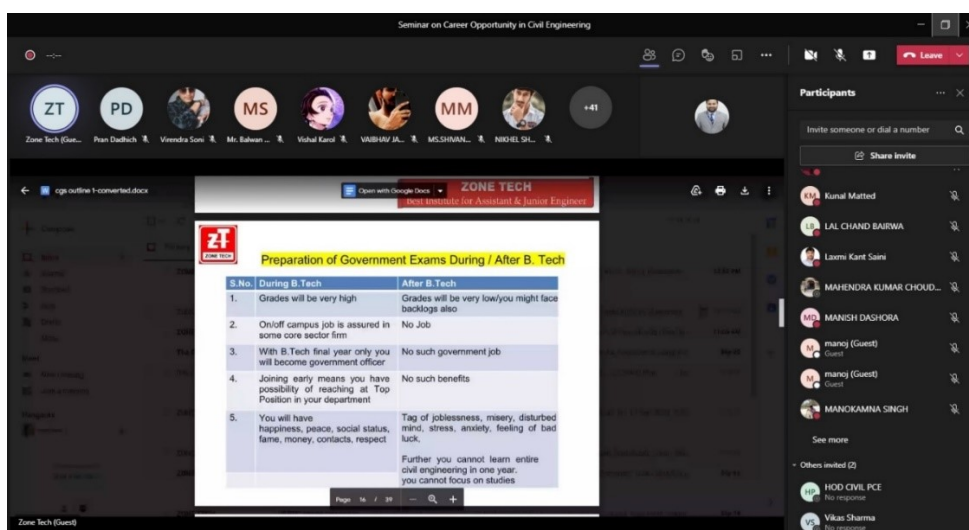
Seminar on Career Opportunity in Civil Engineering

Leave

ZT Zone Tech (Gue...
PD Pran Dadhich
Virendra Soni
MS Mr. Balwan ...
Vishal Karol
VAIBHAV JA...
MM MS.SHIVAN...
NIKHIL SH...
+41

Participants

Invite someone or dial a number

Share invite

cgs outline 1-converted.docx

Open with Google Docs

ZONE TECH
Best Institute for Assistant & Junior Engineer

ZT ZONE TECH

Preparation of Government Exams During / After B. Tech

| S.No. | During B.Tech | After B.Tech |
|---|---|---|
| 1. | Grades will be very high | Grades will be very low/you might face backlogs also |
| 2. | On/off campus job is assured in some core sector firm | No Job |
| 3. | With B.Tech final year only you will become government officer | No such government job |
| 4. | Joining early means you have possibility of reaching at Top Position in your department | No such benefits |
| 5. | You will have happiness, peace, social status, fame, money, contacts, respect | Tag of joblessness, misery, disturbed mind, stress, anxiety, feeling of bad luck. Further you cannot learn entire civil engineering in one year. you cannot focus on studies |

Page 16 / 39

KM Kunal Matted
LC LAL CHAND BAIRWA
Laxmi Kant Saini
MAHENDRA KUMAR CHOUD...
MD MANISH DASHORA
M manoj (Guest) Guest
M manoj (Guest) Guest
MANOKAMNA SINGH
See more
Others invited (2)
HP HOD CIVIL PCE No response
VS Vikas Sharma No response

Zone Tech (Guest)